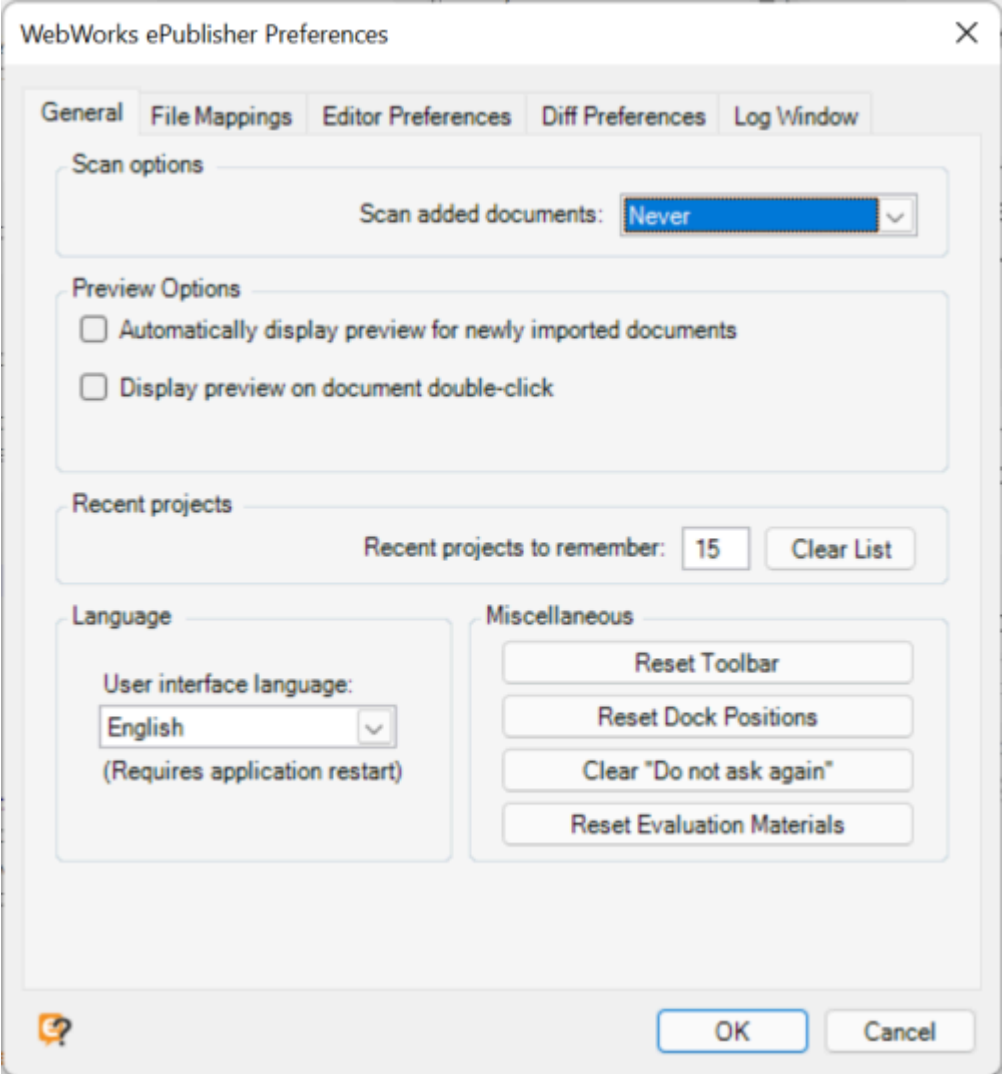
WebWorks ePublisher Preferences

General | File Mappings | Editor Preferences | Diff Preferences | Log Window

Scan options

Scan added documents: Never

Preview Options

Automatically display preview for newly imported documents

Display preview on document double-click

Recent projects

Recent projects to remember: 15 Clear List

Language

User interface language:

English

(Requires application restart)

Miscellaneous

Reset Toolbar

Reset Dock Positions

Clear "Do not ask again"

Reset Evaluation Materials

OK Cancel